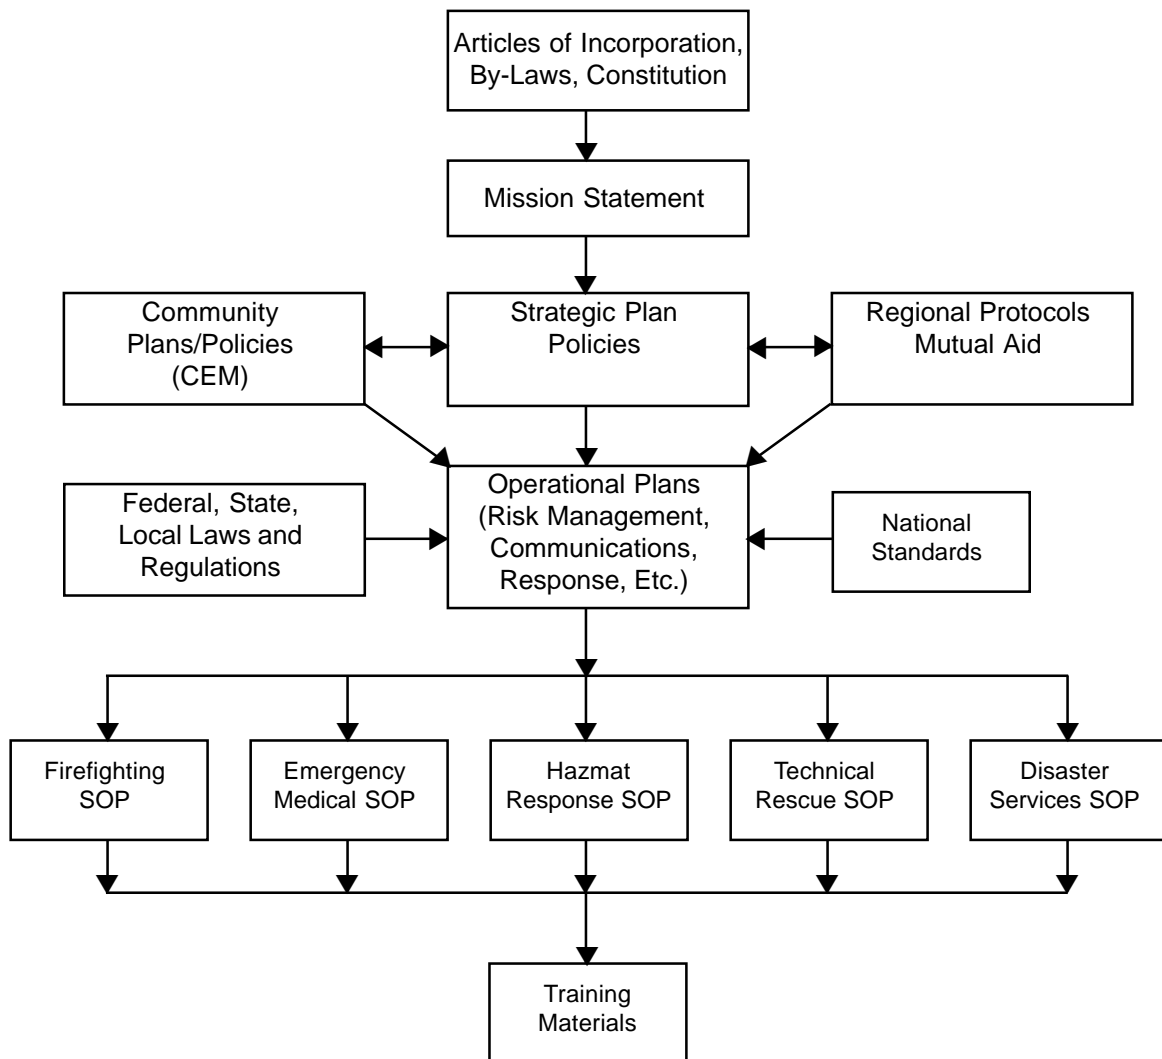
Articles of Incorporation, By-Laws, Constitution

Mission Statement

Community Plans/Policies (CEM)

Strategic Plan Policies

Regional Protocols Mutual Aid

Federal, State, Local Laws and Regulations

Operational Plans (Risk Management, Communications, Response, Etc.)

National Standards

Firefighting SOP

Emergency Medical SOP

Hazmat Response SOP

Technical Rescue SOP

Disaster Services SOP

Training Materials